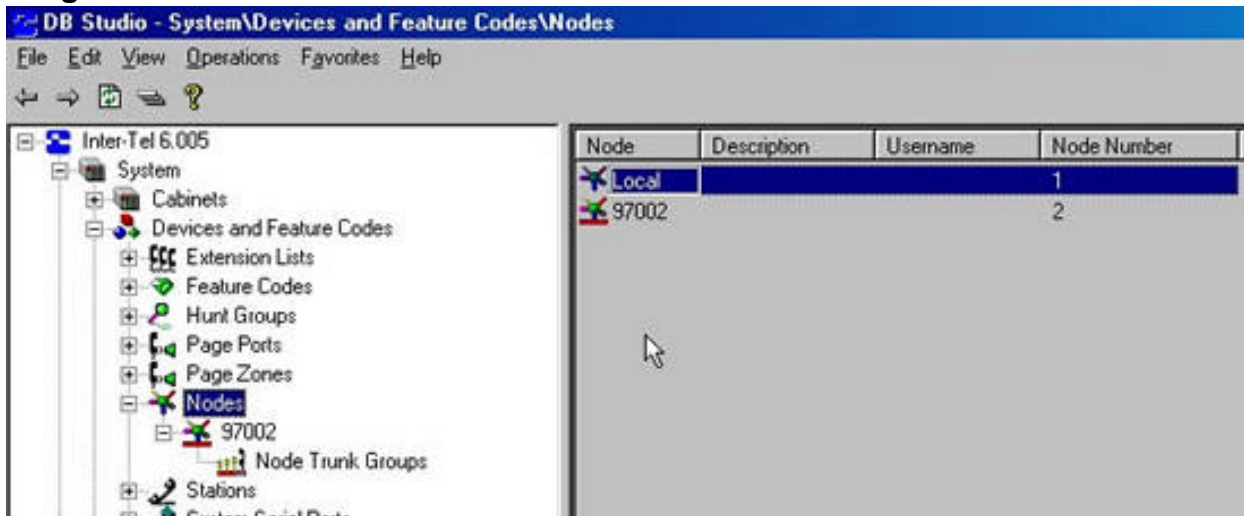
DB Studio - System\Devices and Feature Codes\Nodes

File Edit View Operations Favorites Help

Inter-Tel 6.005
System
Cabinets
Devices and Feature Codes
Extension Lists
Feature Codes
Hunt Groups
Page Ports
Page Zones
Nodes
97002
Node Trunk Groups
Stations
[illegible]

| Node | Description | Username | Node Number |
|---|---|---|---|
| Local | | | 1 |
| 97002 | | | 2 |